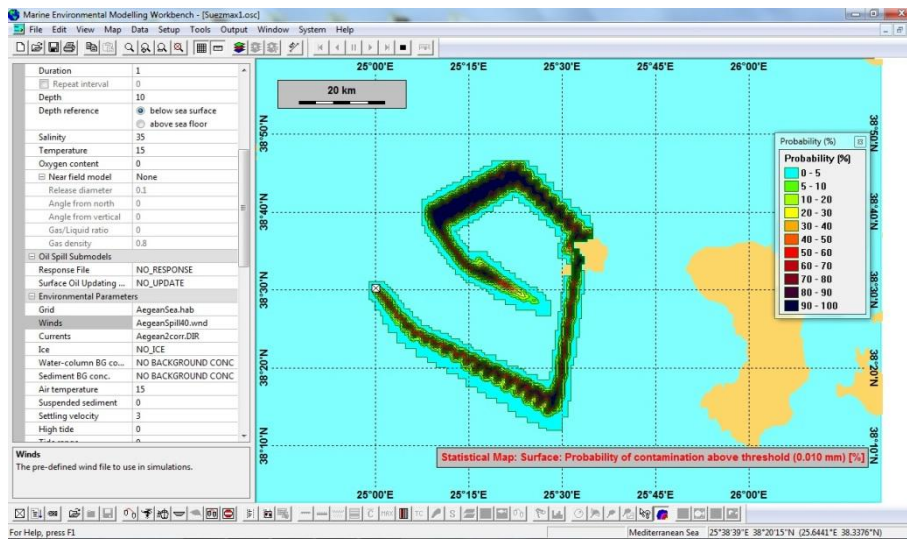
Marine Environmental Modelling Workbench - [Suezmax1.osc]

File Edit View Map Data Setup Tools Output Window System Help

| | |
|---|---|
| Duration | 1 |
| Repeat interval | 0 |
| Depth | 10 |
| Depth reference | below sea surface |
| | above sea floor |
| Salinity | 35 |
| Temperature | 15 |
| Oxygen content | 0 |
| Near field model | None |
| Release diameter | 0.1 |
| Angle from north | 0 |
| Angle from vertical | 0 |
| Gas/Liquid ratio | 0 |
| Gas density | 0.8 |
| Oil Spill Submodels | |
| Response File | NO_RESPONSE |
| Surface Oil Updating ... | NO_UPDATE |
| Environmental Parameters | |
| Grid | AegeanSea.hab |
| Winds | AegeanSpill40.wnd |
| Currents | Aegean2corr.DIR |
| Ice | NO_ICE |
| Water-column BG co... | NO BACKGROUND CONC |
| Sediment BG conc. | NO BACKGROUND CONC |
| Air temperature | 15 |
| Suspended sediment | 0 |
| Settling velocity | 3 |
| High tide | 0 |

Winds
The pre-defined wind file to use in simulations.

25°00'E 25°15'E 25°30'E 25°45'E 26°00'E

20 km

38°50'N 38°40'N 38°30'N 38°20'N 38°10'N

Probability (%)
Probability [%]
0 - 5
5 - 10
10 - 20
20 - 30
30 - 40
40 - 50
50 - 60
60 - 70
70 - 80
80 - 90
90 - 100

Statistical Map: Surface: Probability of contamination above threshold (0.010 mm) [%]

For Help, press F1 Mediterranean Sea 25°38'39"E 38°20'15"N (25.6441°E 38.3376°N)